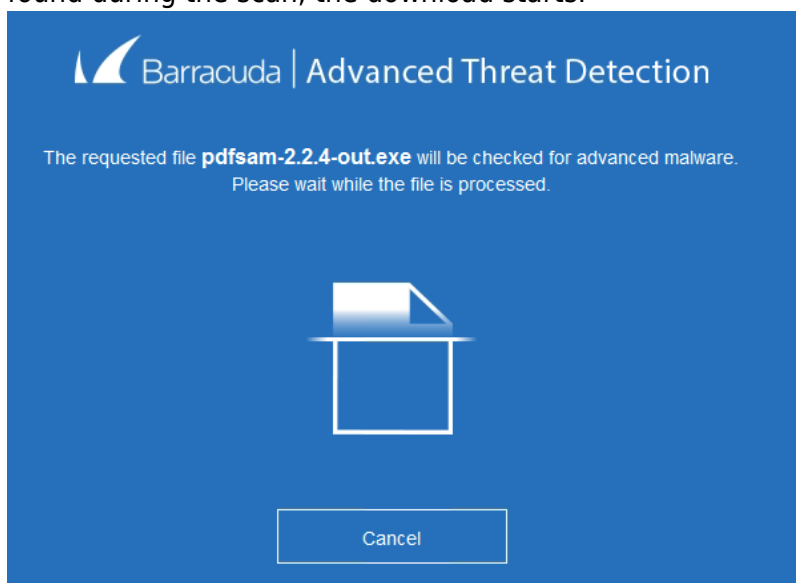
found during the scan, the download starts.

Barracuda | Advanced Threat Detection

The requested file **pdfsam-2.2.4-out.exe** will be checked for advanced malware. Please wait while the file is processed.

Cancel